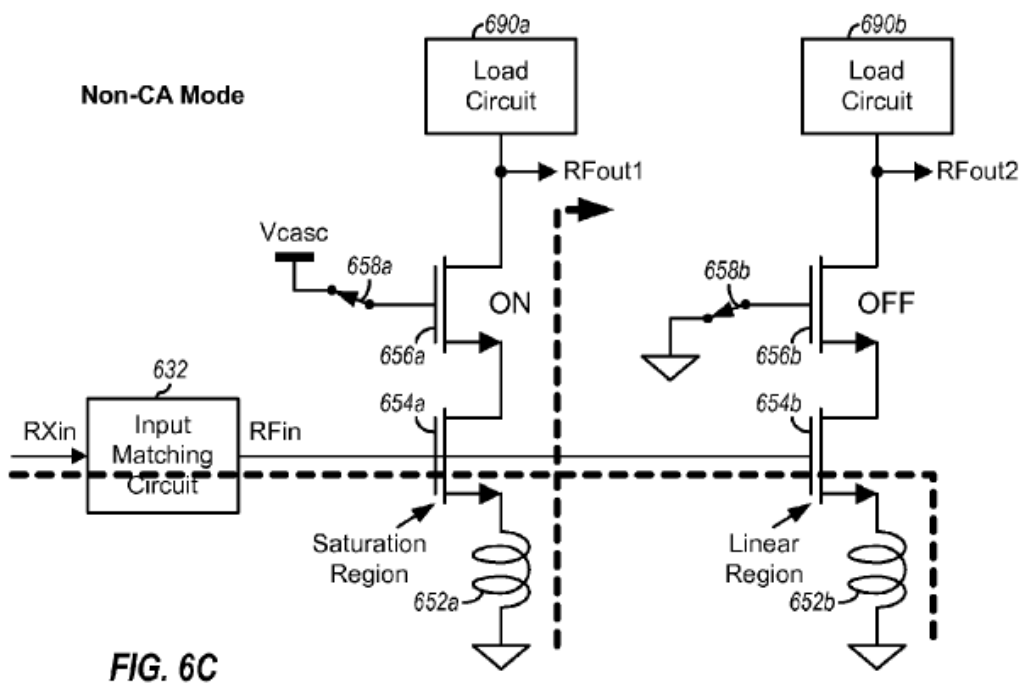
Non-CA Mode

690a

Load Circuit

RFout1

690b

Load Circuit

RFout2

Vcasc

658a

ON

658b

OFF

656a

656b

632

Input Matching Circuit

654a

654b

RXin

RFin

Saturation Region

Linear Region

652a

652b

FIG. 6C